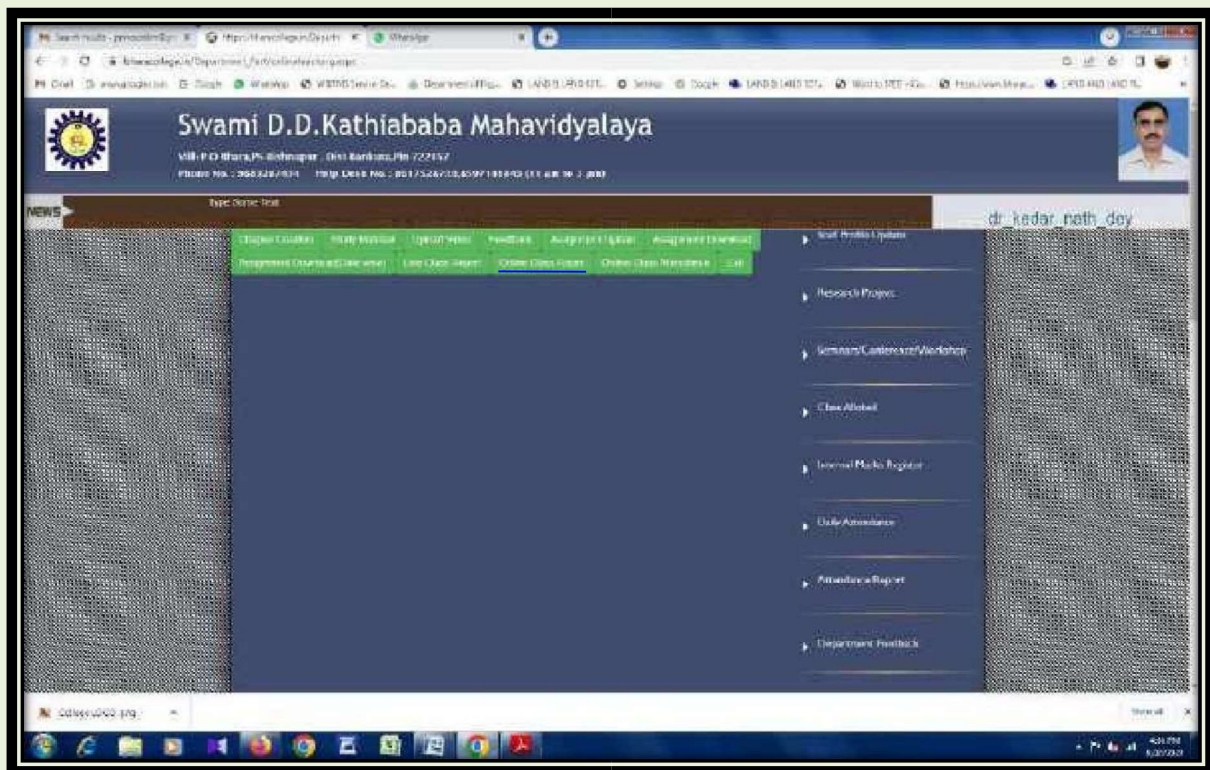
Swami D.D.Kathiababa Mahavidyalaya

Vill-P.O-Bhara,Ps-Bishnupur , Dist-Bankura,Pin 722157
Phone No. : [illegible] Help Desk No. : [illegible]

NEWS
Type Some Text

dr_kedar_nath_dey

Chapter Creation | Study Material | Upload Video | Feedback | Assignment Upload | Assignment Download
Assignment Download(Date wise) | Live Class Report | Online Class Report | Online Class Attendance | Exit

Staff Profile Update
Research Project
Seminars/Conference/Workshop
Class Alloted
Internal Marks Register
Daily Attendance
Attendance Report
Department Feedback

College LOGO.png
Show all